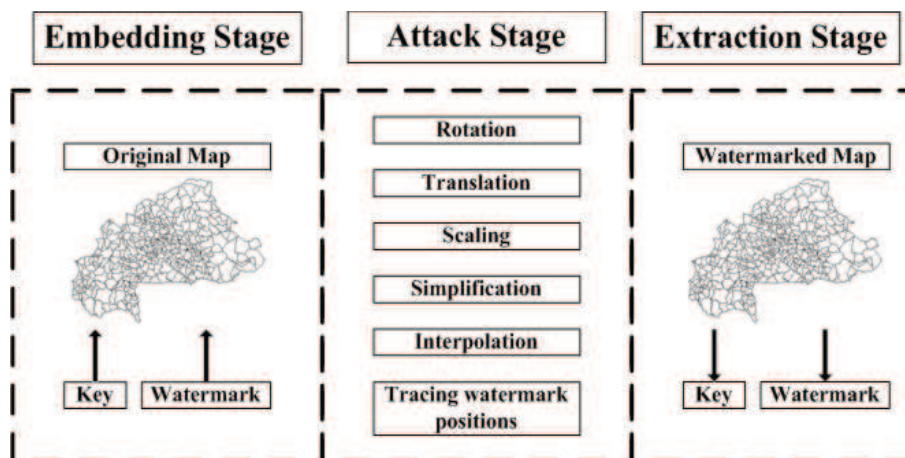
Embedding Stage

Attack Stage

Extraction Stage

Original Map

Key

Watermark

Rotation

Translation

Scaling

Simplification

Interpolation

Tracing watermark positions

Watermarked Map

Key

Watermark